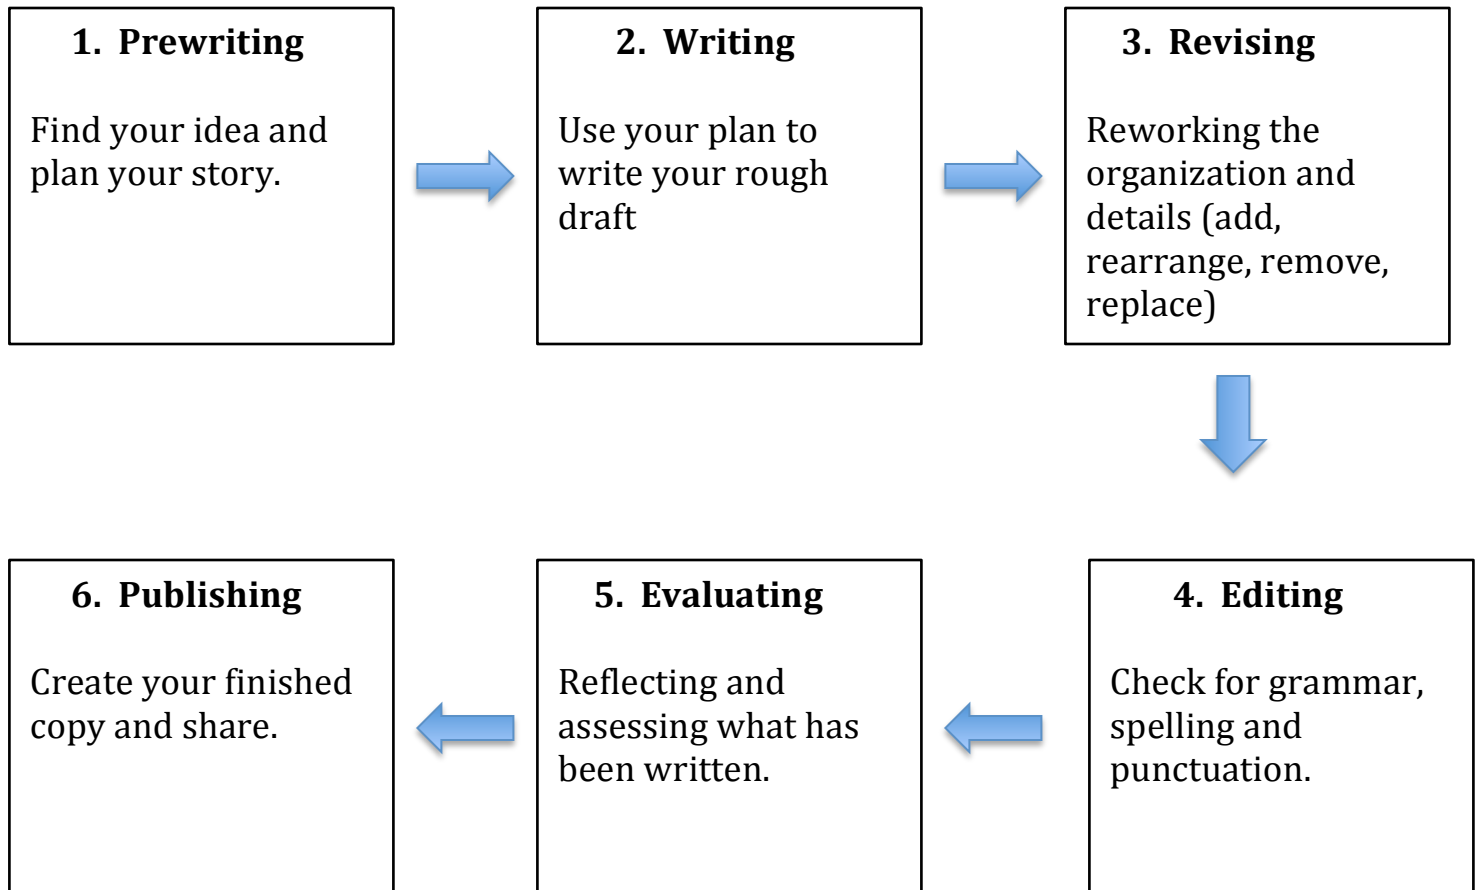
1. Prewriting

Find your idea and plan your story.

2. Writing

Use your plan to write your rough draft

3. Revising

Reworking the organization and details (add, rearrange, remove, replace)

4. Editing

Check for grammar, spelling and punctuation.

5. Evaluating

Reflecting and assessing what has been written.

6. Publishing

Create your finished copy and share.